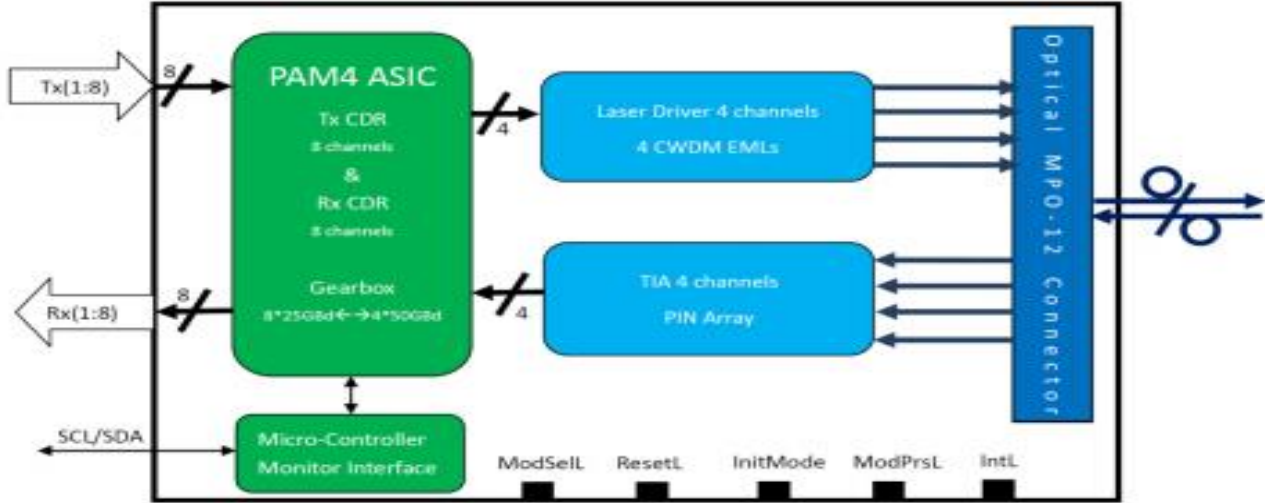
Tx(1:8)

8

PAM4 ASIC

Tx CDR

8 channels

&

Rx CDR

8 channels

Gearbox

8*25GBd←→4*50GBd

4

Laser Driver 4 channels

4 CWDM EMLs

TIA 4 channels

PIN Array

4

8

Rx(1:8)

Optical MPO-12 Connector

SCL/SDA

Micro-Controller

Monitor Interface

ModSelL

ResetL

InitMode

ModPrsL

IntL